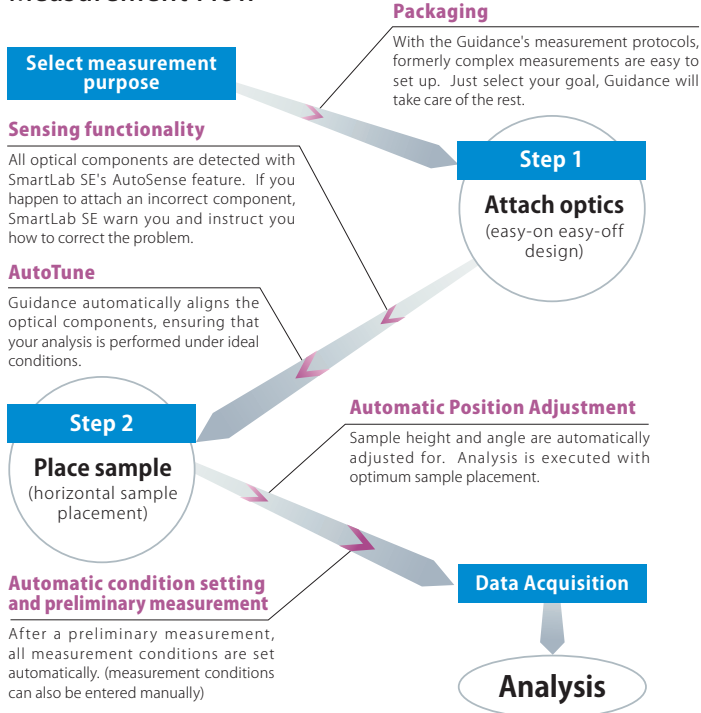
Packaging

With the Guidance's measurement protocols, formerly complex measurements are easy to set up. Just select your goal, Guidance will take care of the rest.

Select measurement purpose

Sensing functionality

All optical components are detected with SmartLab SE's AutoSense feature. If you happen to attach an incorrect component, SmartLab SE warn you and instruct you how to correct the problem.

Step 1

Attach optics

(easy-on easy-off design)

AutoTune

Guidance automatically aligns the optical components, ensuring that your analysis is performed under ideal conditions.

Step 2

Place sample

(horizontal sample placement)

Automatic Position Adjustment

Sample height and angle are automatically adjusted for. Analysis is executed with optimum sample placement.

Automatic condition setting and preliminary measurement

After a preliminary measurement, all measurement conditions are set automatically. (measurement conditions can also be entered manually)

Data Acquisition

Analysis